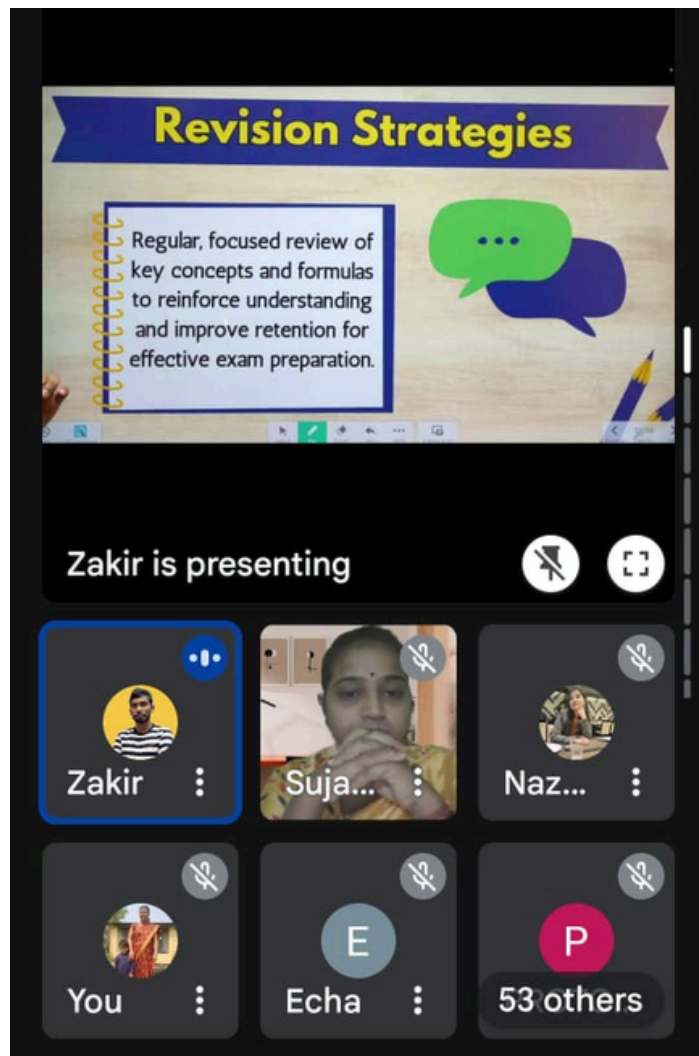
Revision Strategies

Regular, focused review of key concepts and formulas to reinforce understanding and improve retention for effective exam preparation.

Zakir is presenting

Zakir

Suja...

Naz...

You

E

Echa

P

53 others